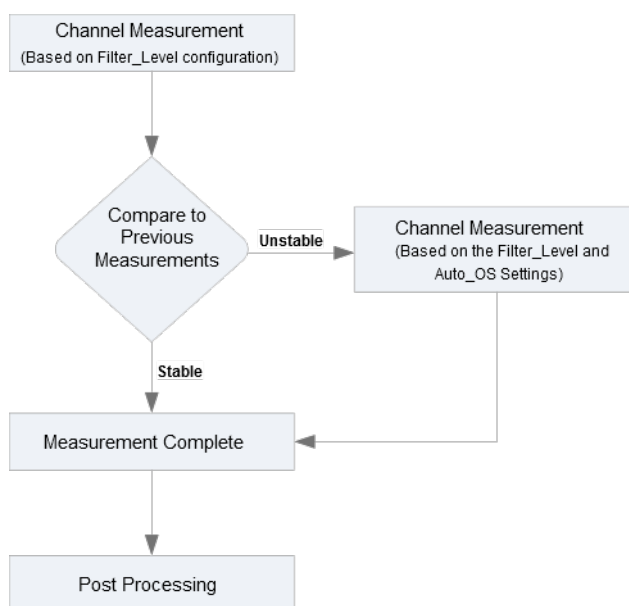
Channel Measurement
(Based on Filter_Level configuration)

Compare to Previous Measurements

Unstable

Channel Measurement
(Based on the Filter_Level and Auto_OS Settings)

Stable

Measurement Complete

Post Processing